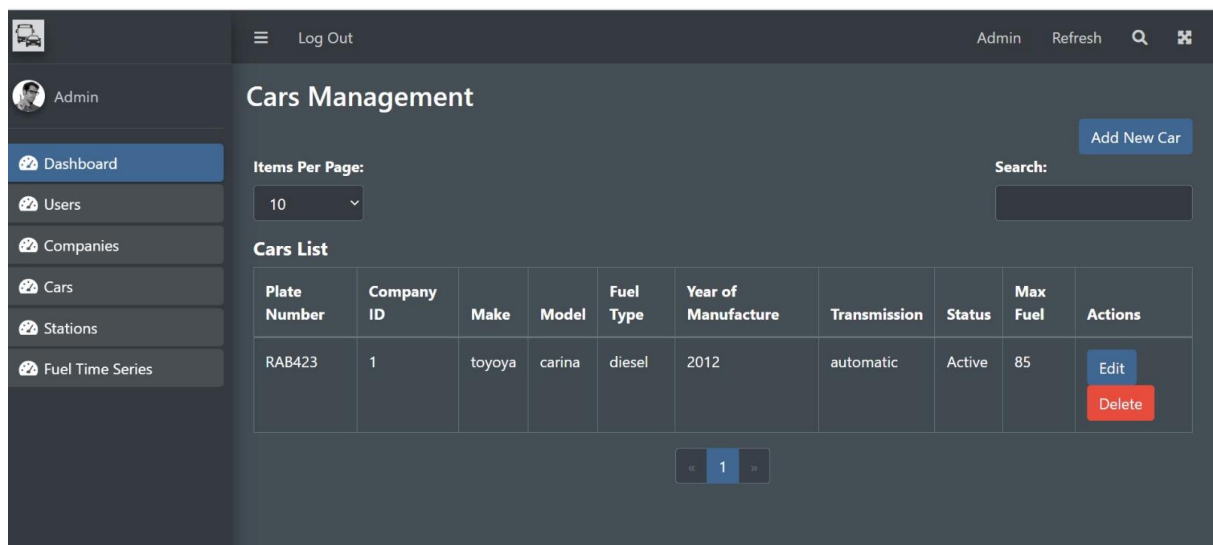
Log Out

Admin Refresh

Admin

Dashboard

Users

Companies

Cars

Stations

Fuel Time Series

Cars Management

Add New Car

Items Per Page:

10

Search:

Cars List

| Plate Number | Company ID | Make | Model | Fuel Type | Year of Manufacture | Transmission | Status | Max Fuel | Actions |
|---|---|---|---|---|---|---|---|---|---|
| RAB423 | 1 | toyoya | carina | diesel | 2012 | automatic | Active | 85 | Edit Delete |

« 1 »